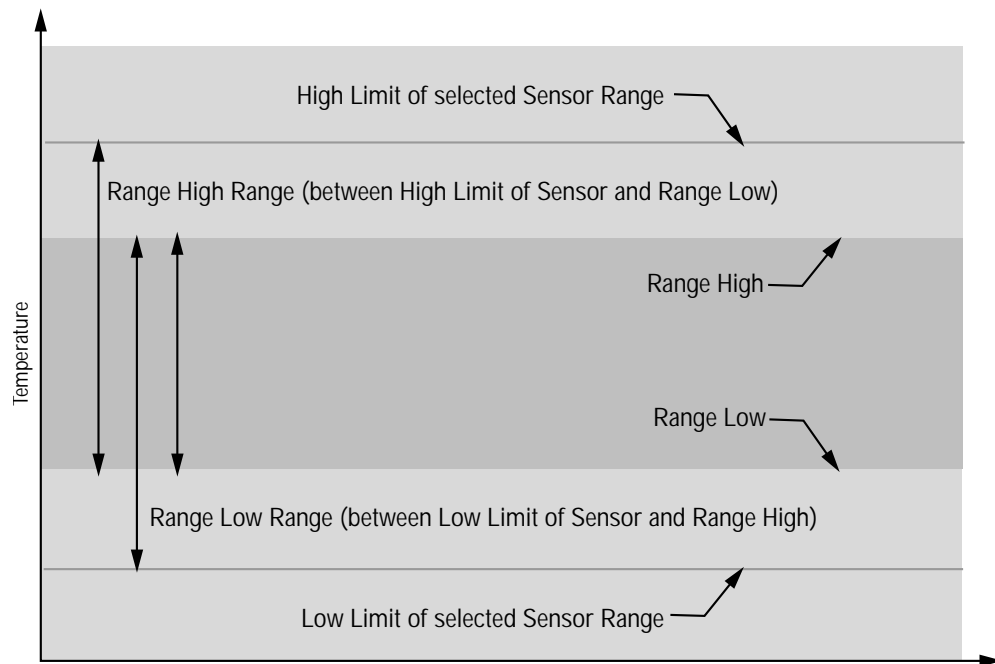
High Limit of selected Sensor Range

Range High Range (between High Limit of Sensor and Range Low)

Range High

Temperature

Range Low

Range Low Range (between Low Limit of Sensor and Range High)

Low Limit of selected Sensor Range